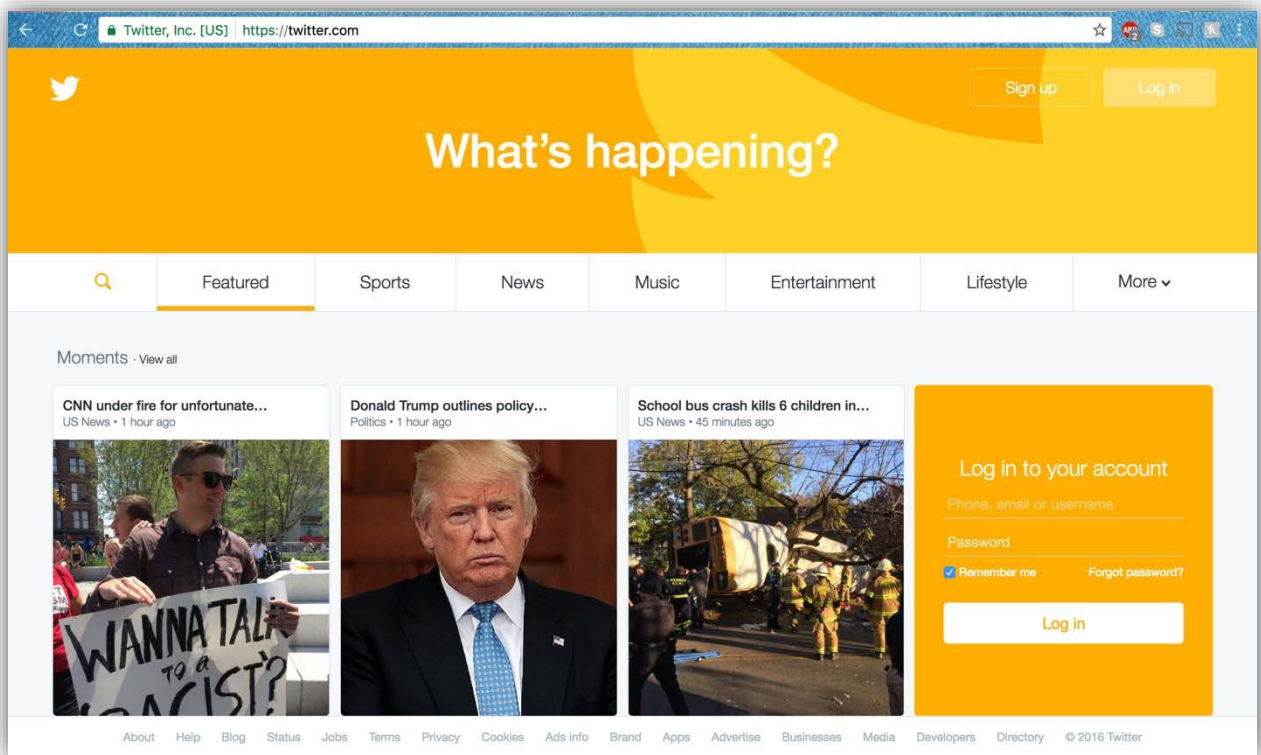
Twitter, Inc. [US] https://twitter.com

Sign up
Log in

What's happening?

Featured
Sports
News
Music
Entertainment
Lifestyle
More

Moments · View all

CNN under fire for unfortunate...
US News • 1 hour ago

WANNA TALK TO A RACIST?

Donald Trump outlines policy...
Politics • 1 hour ago

School bus crash kills 6 children in...
US News • 45 minutes ago

Log in to your account
Phone, email or username
Password
Remember me
Forgot password?
Log in

About Help Blog Status Jobs Terms Privacy Cookies Ads info Brand Apps Advertise Businesses Media Developers Directory © 2016 Twitter